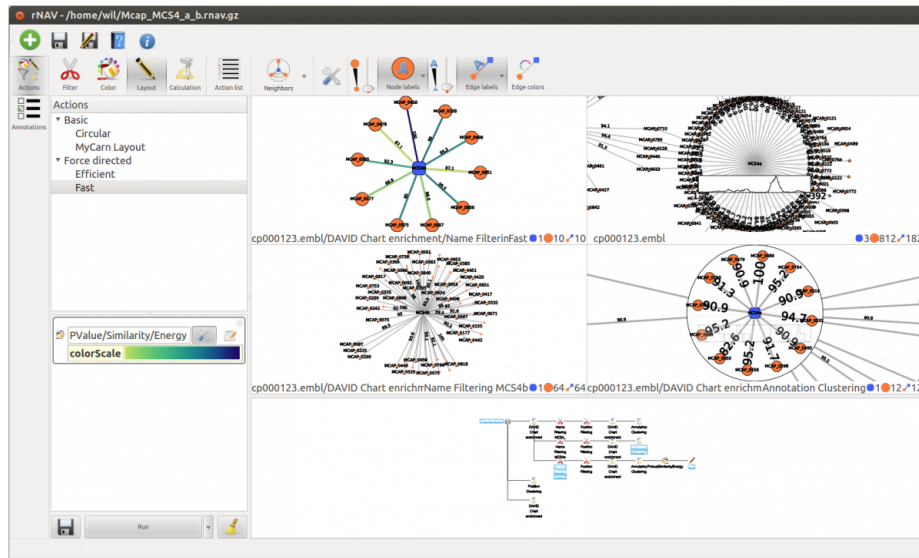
rNAV - /home/wil/Mcap_MCS4_a_b.rnav.gz

Actions

Annotations

Filter Color Layout Calculation Action list

Neighbors

Node labels

Edge labels Edge colors

Actions
▾ Basic
Circular
MyCarn Layout
▾ Force directed
Efficient
Fast

PValue/Similarity/Energy
colorScale

Run

cp000123.embl/DAVID Chart enrichment/Name FilterinFast 1 10 10

cp000123.embl 3 812 182

cp000123.embl/DAVID Chart enrichmName Filtering MCS4b 1 64 64

cp000123.embl/DAVID Chart enrichmAnnotation Clustering 1 12 12

MCS4a

90.9 91.3 100 95.2 90.9 94.7 90.9 91.7 95.2 92.6 90.9 90.9

DAVID Chart enrichment
Name Filtering MCS4a
Position Filtering
DAVID Chart enrichment
Annotation Clustering
Name Filtering MCS4b
Position Filtering
DAVID Chart enrichment
Annotation/PValue/Similarity/Energy
Position Clustering
DAVID Chart enrichment